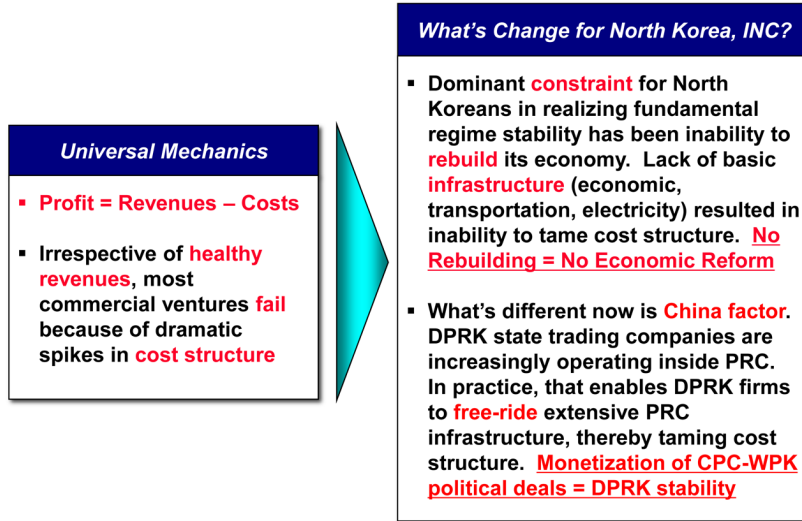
Universal Mechanics

▪ Profit = Revenues – Costs

▪ Irrespective of healthy revenues, most commercial ventures fail because of dramatic spikes in cost structure

What's Change for North Korea, INC?

▪ Dominant constraint for North Koreans in realizing fundamental regime stability has been inability to rebuild its economy. Lack of basic infrastructure (economic, transportation, electricity) resulted in inability to tame cost structure. No Rebuilding = No Economic Reform

▪ What's different now is China factor. DPRK state trading companies are increasingly operating inside PRC. In practice, that enables DPRK firms to free-ride extensive PRC infrastructure, thereby taming cost structure. Monetization of CPC-WPK political deals = DPRK stability